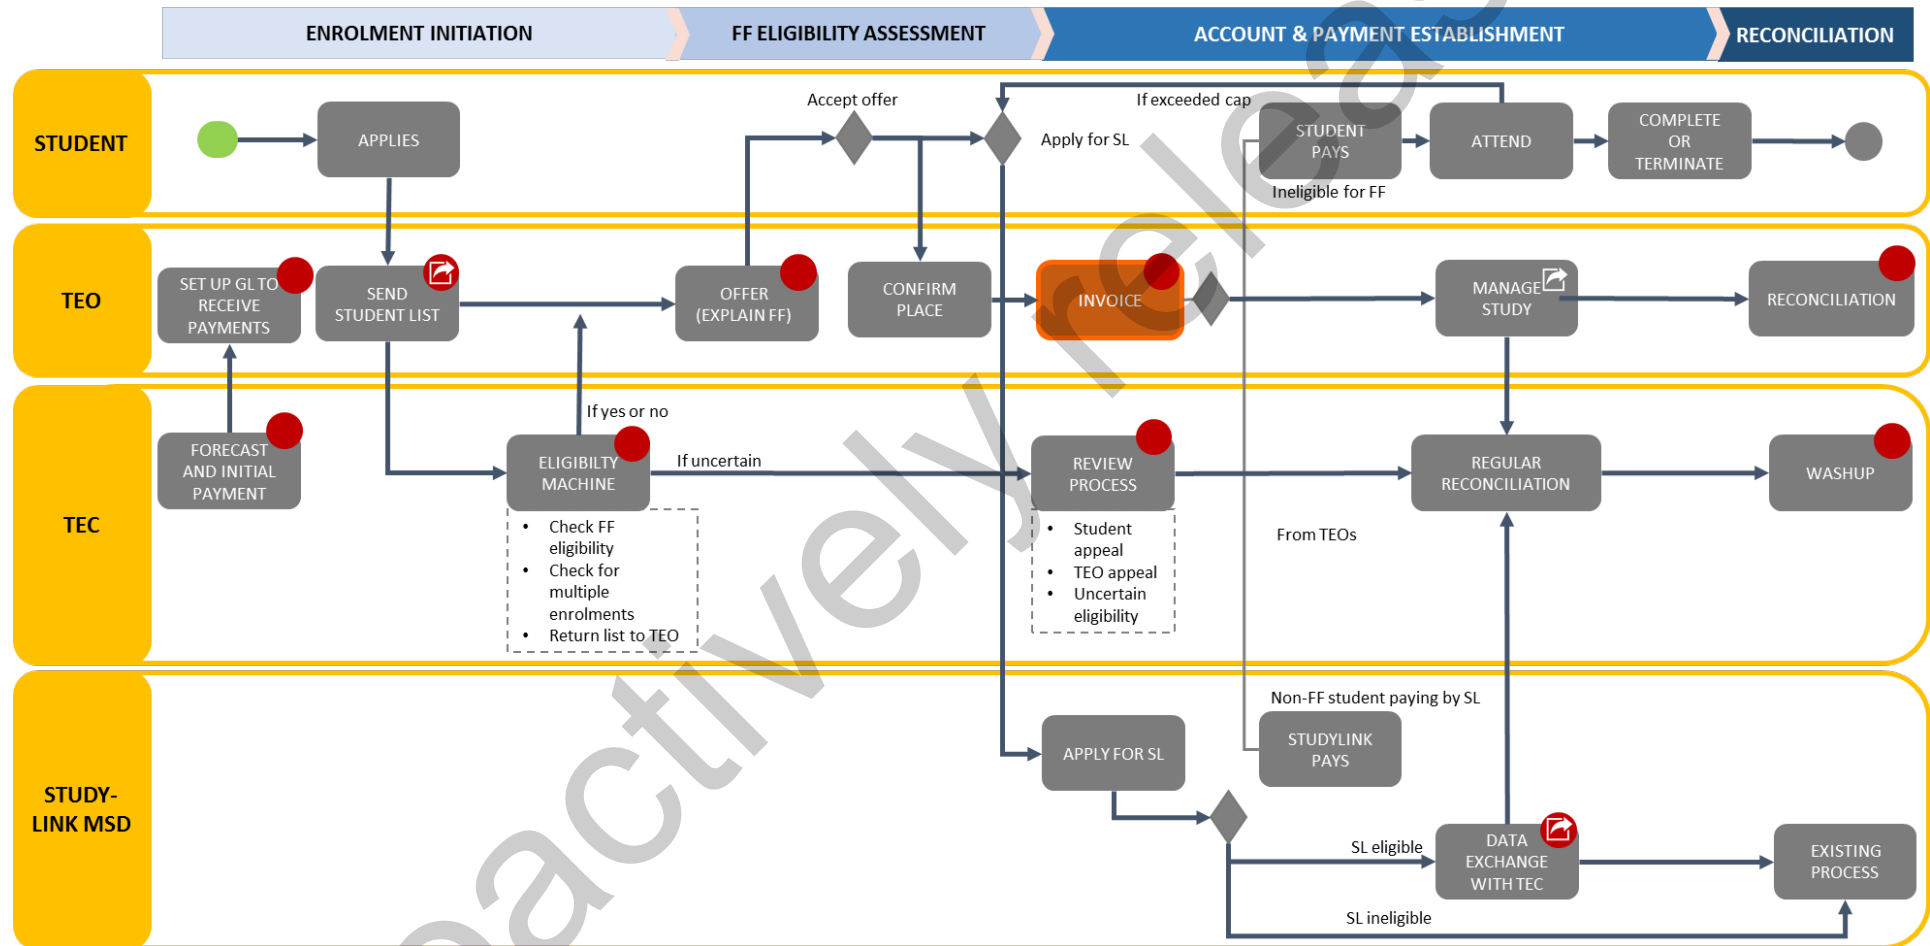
ENROLMENT INITIATION

FF ELIGIBILITY ASSESSMENT

ACCOUNT & PAYMENT ESTABLISHMENT

RECONCILIATION

STUDENT

APPLIES

Accept offer

If exceeded cap

Apply for SL

STUDENT PAYS

ATTEND

COMPLETE OR TERMINATE

Ineligible for FF

TEO

SET UP GL TO RECEIVE PAYMENTS

SEND STUDENT LIST

OFFER (EXPLAIN FF)

CONFIRM PLACE

INVOICE

MANAGE STUDY

RECONCILIATION

TEC

FORECAST AND INITIAL PAYMENT

If yes or no

ELIGIBILTY MACHINE

If uncertain

REVIEW PROCESS

REGULAR RECONCILIATION

WASHUP

- Check FF eligibility
- Check for multiple enrolments
- Return list to TEO

- Student appeal
- TEO appeal
- Uncertain eligibility

From TEOs

STUDY-LINK MSD

Non-FF student paying by SL

APPLY FOR SL

STUDYLINK PAYS

SL eligible

DATA EXCHANGE WITH TEC

EXISTING PROCESS

SL ineligible

proactively released